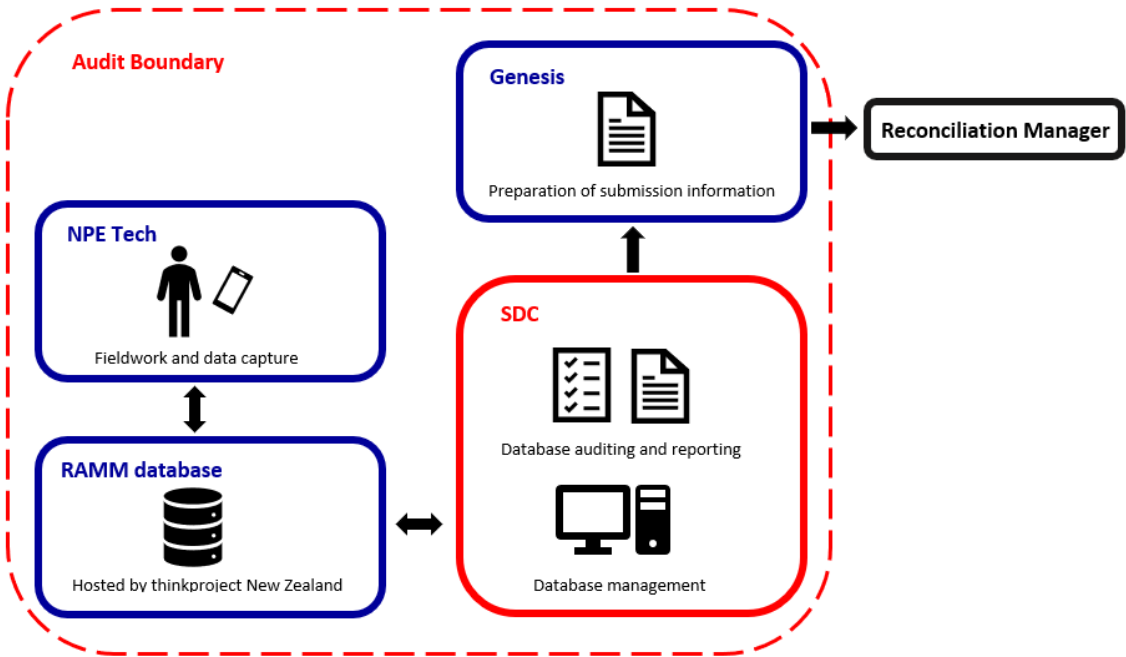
Audit Boundary

Genesis

Preparation of submission information

Reconciliation Manager

NPE Tech

Fieldwork and data capture

SDC

Database auditing and reporting

RAMM database

Hosted by thinkproject New Zealand

Database management